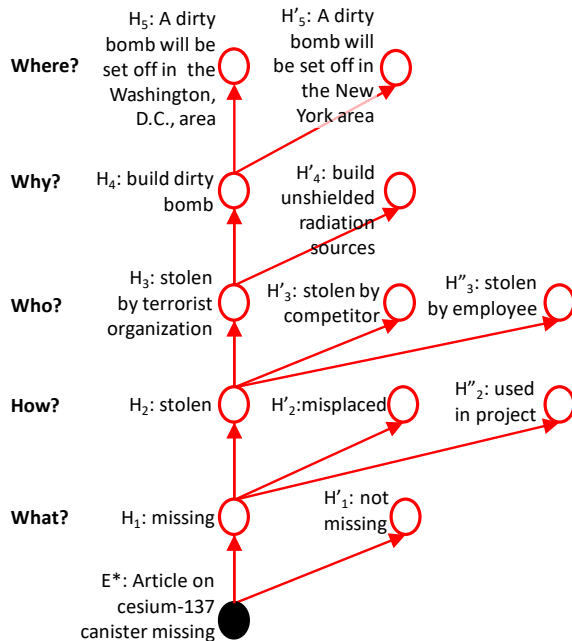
Where?

$H_5$: A dirty bomb will be set off in the Washington, D.C., area

$H'_5$: A dirty bomb will be set off in the New York area

Why?

$H_4$: build dirty bomb

$H'_4$: build unshielded radiation sources

Who?

$H_3$: stolen by terrorist organization

$H'_3$: stolen by competitor

$H''_3$: stolen by employee

How?

$H_2$: stolen

$H'_2$:misplaced

$H''_2$: used in project

What?

$H_1$: missing

$H'_1$: not missing

E*: Article on cesium-137 canister missing